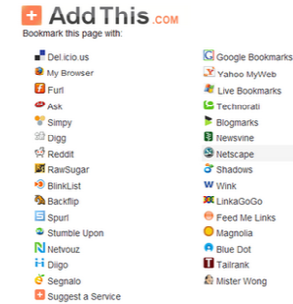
AddThis.com

Bookmark this page with:

Del.icio.us
My Browser
Furl
Ask
Simpy
Digg
Reddit
RawSugar
BlinkList
Backflip
Spurl
Stumble Upon
Netvouz
Diigo
Segnalo
Suggest a Service

Google Bookmarks
Yahoo MyWeb
Live Bookmarks
Technorati
Blogmarks
Newsvine
Netscape
Shadows
Wink
LinkaGoGo
Feed Me Links
Magnolia
Blue Dot
Tailrank
Mister Wong